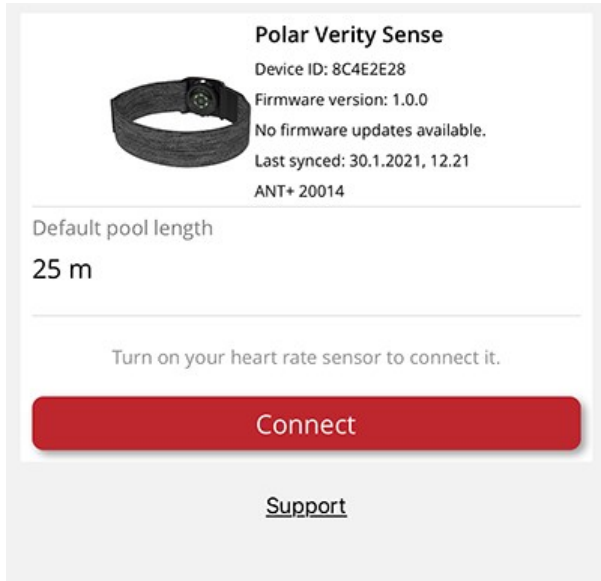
Polar Verity Sense
Device ID: 8C4E2E28
Firmware version: 1.0.0
No firmware updates available.
Last synced: 30.1.2021, 12.21
ANT+ 20014

Default pool length
25 m

Turn on your heart rate sensor to connect it.

Connect

Support